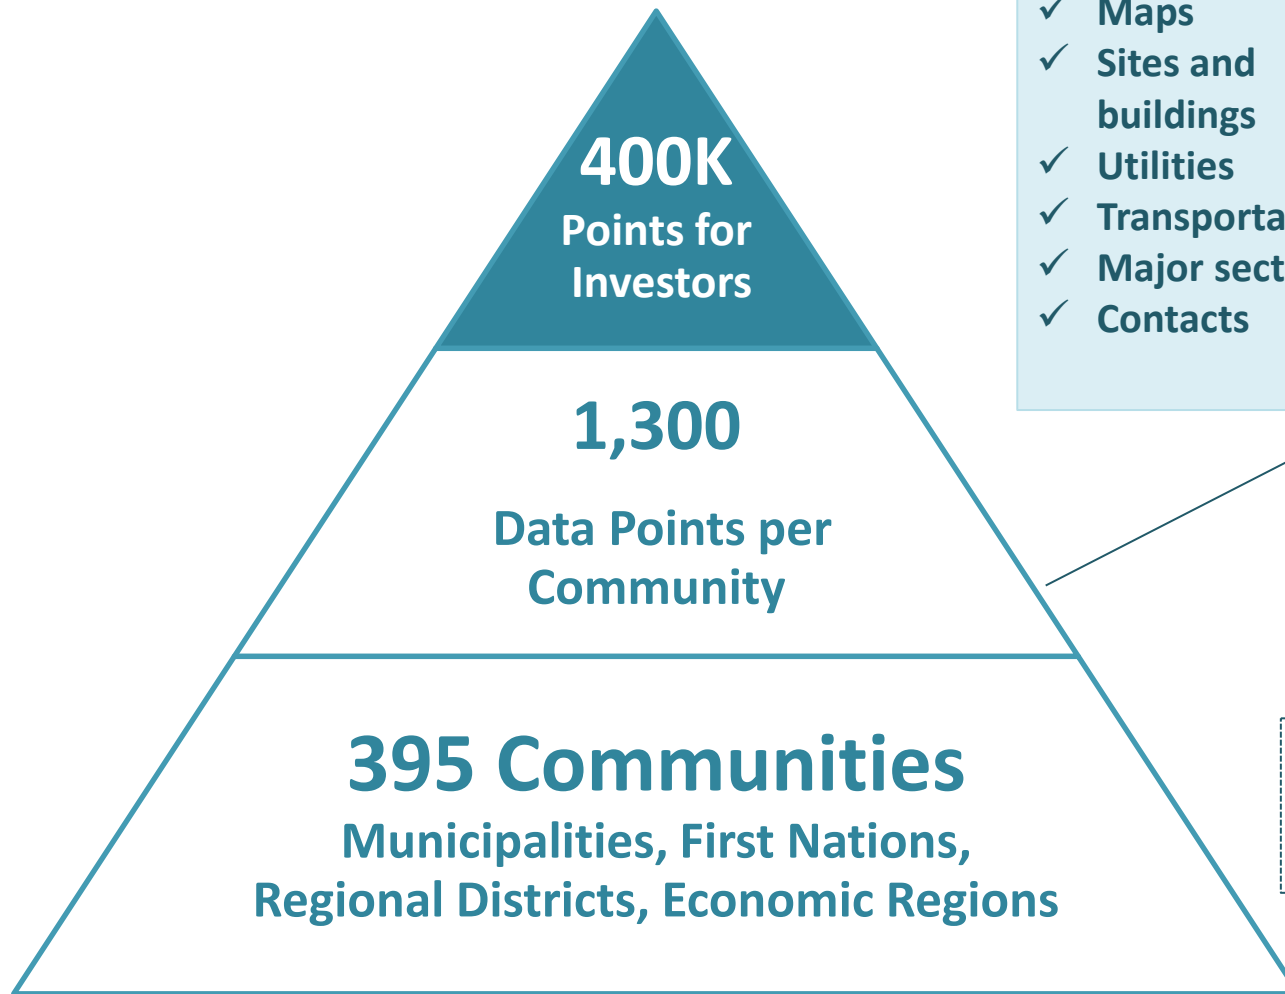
400K
Points for Investors

1,300

Data Points per Community

395 Communities
Municipalities, First Nations, Regional Districts, Economic Regions

✓ Maps
✓ Sites and buildings
✓ Utilities
✓ Transporta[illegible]
✓ Major sect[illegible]
✓ Contacts